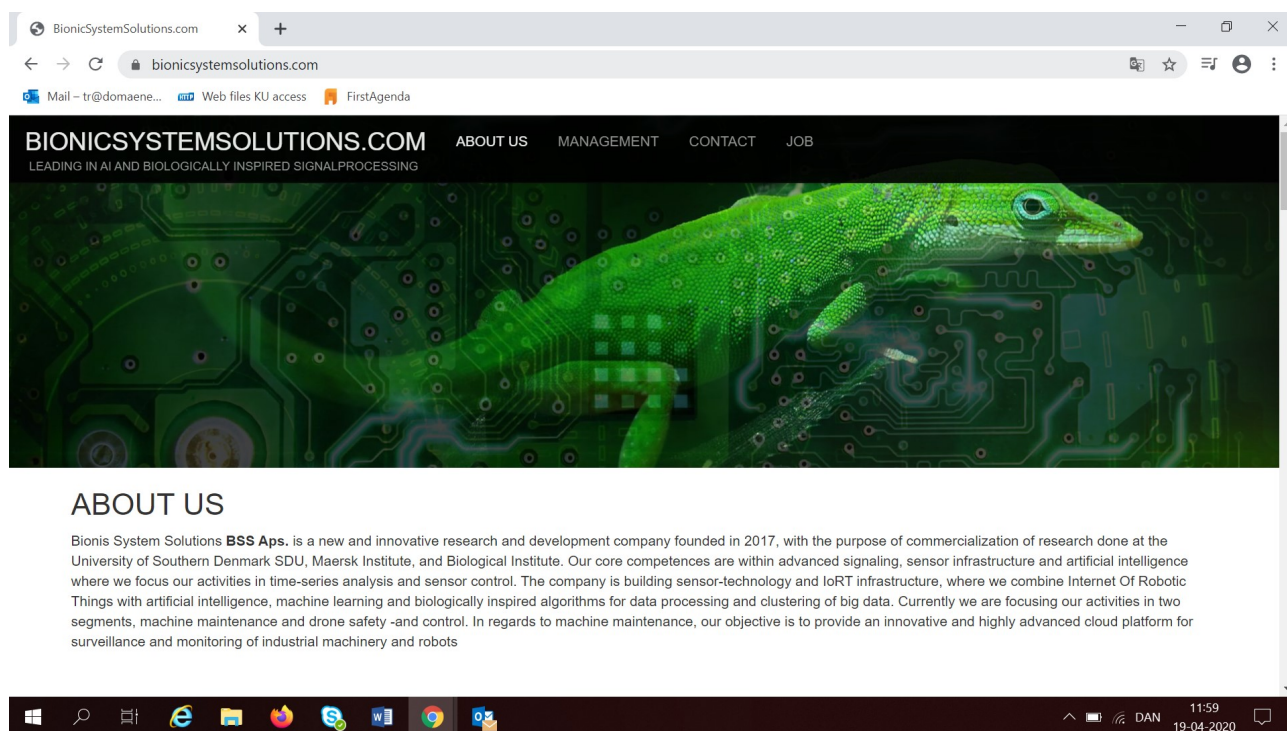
BionicSystemSolutions.com

bionicsystemsolutions.com

Mail – tr@domaene... Web files KU access FirstAgenda

BIONICSYSTEMSOLUTIONS.COM
LEADING IN AI AND BIOLOGICALLY INSPIRED SIGNALPROCESSING

ABOUT US MANAGEMENT CONTACT JOB

ABOUT US

Bionis System Solutions **BSS Aps.** is a new and innovative research and development company founded in 2017, with the purpose of commercialization of research done at the University of Southern Denmark SDU, Maersk Institute, and Biological Institute. Our core competences are within advanced signaling, sensor infrastructure and artificial intelligence where we focus our activities in time-series analysis and sensor control. The company is building sensor-technology and IoRT infrastructure, where we combine Internet Of Robotic Things with artificial intelligence, machine learning and biologically inspired algorithms for data processing and clustering of big data. Currently we are focusing our activities in two segments, machine maintenance and drone safety -and control. In regards to machine maintenance, our objective is to provide an innovative and highly advanced cloud platform for surveillance and monitoring of industrial machinery and robots

DAN 11:59 19-04-2020